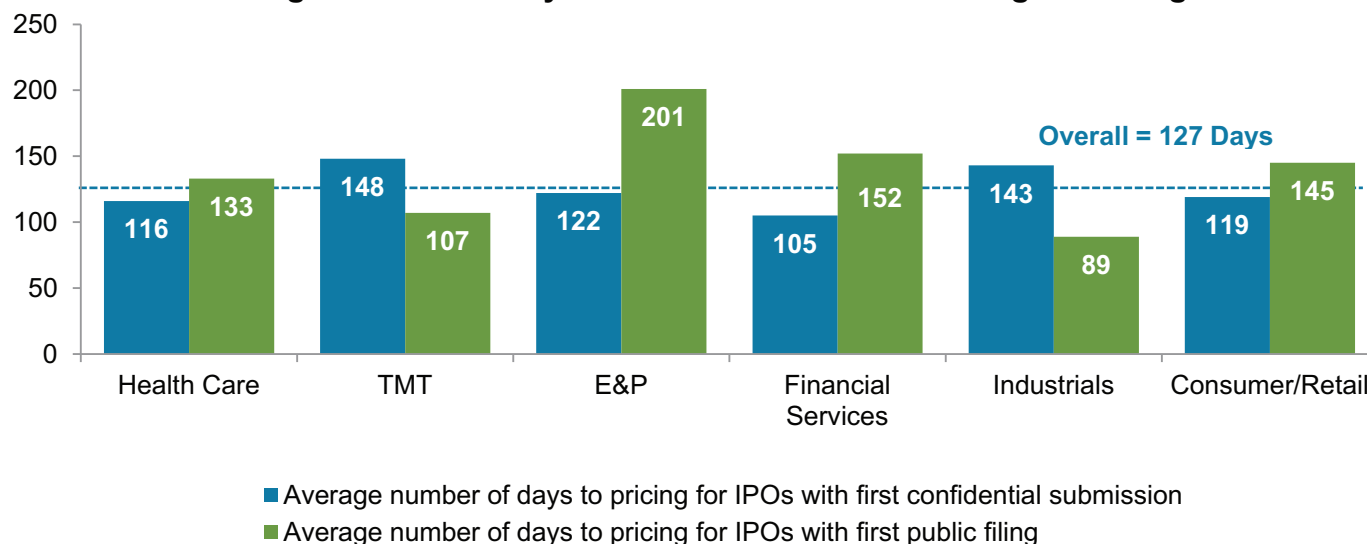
250
200
150
100
50
0

Overall = 127 Days

116
133
148
107
122
201
105
152
143
89
119
145

Health Care
TMT
E&P
Financial Services
Industrials
Consumer/Retail

Average number of days to pricing for IPOs with first confidential submission
Average number of days to pricing for IPOs with first public filing